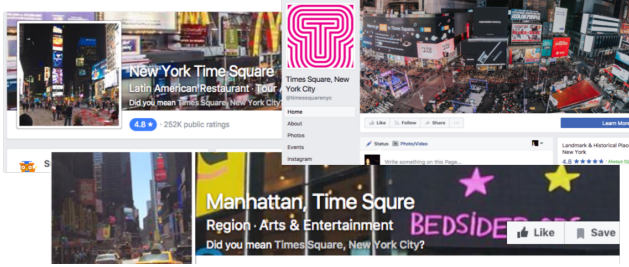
New York Time Square
Latin American Restaurant · Tour
Did you mean Times Square, New York City?
4.8 ★ · 252K public ratings

Times Square, New York City
@timessquarenyc
Home
About
Photos
Events
Instagram

Like
Follow
Share
...
Learn More
Status
Photo/Video
Write something on this Page...
Landmark & Historical Place in New York
4.8 ★★★★★ · Always Open

Manhattan, Time Squre
Region · Arts & Entertainment
Did you mean Times Square, New York City?
BEDSIDE
Like
Save